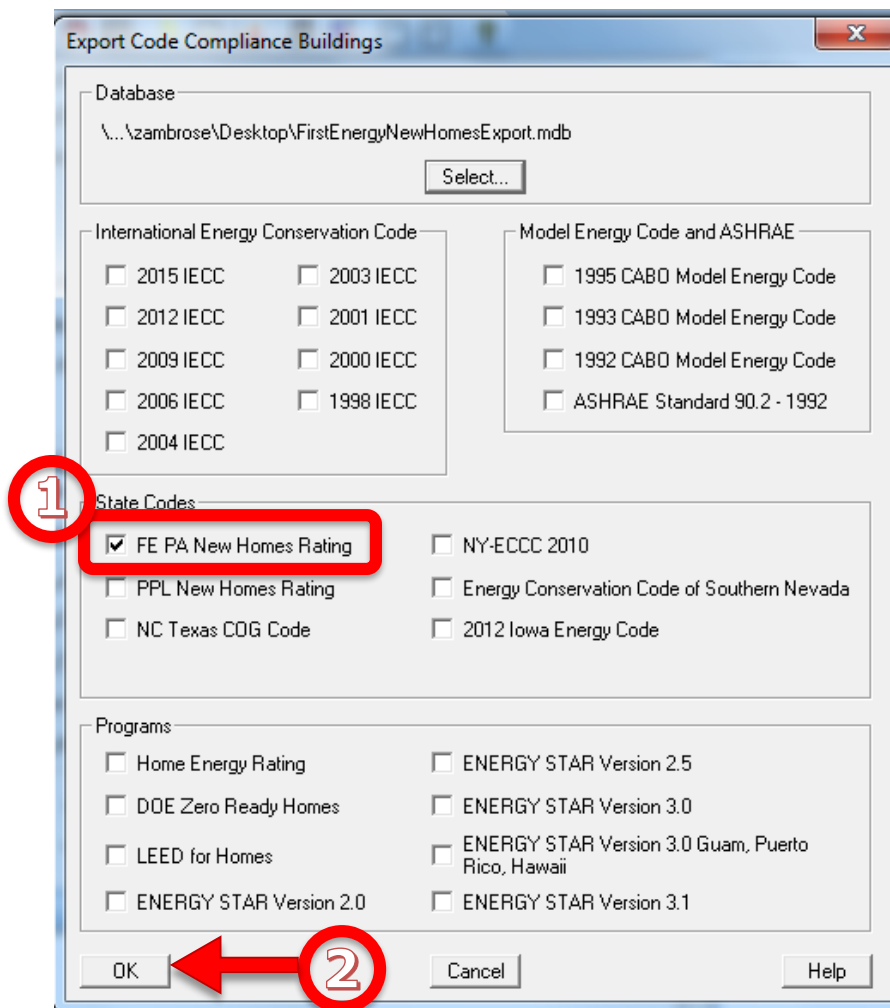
Export Code Compliance Buildings

Database
\...\zambrose\Desktop\FirstEnergyNewHomesExport.mdb
Select...

International Energy Conservation Code
2015 IECC
2012 IECC
2009 IECC
2006 IECC
2004 IECC
2003 IECC
2001 IECC
2000 IECC
1998 IECC

Model Energy Code and ASHRAE
1995 CABO Model Energy Code
1993 CABO Model Energy Code
1992 CABO Model Energy Code
ASHRAE Standard 90.2 - 1992

1

State Codes
FE PA New Homes Rating
PPL New Homes Rating
NC Texas COG Code
NY-ECCC 2010
Energy Conservation Code of Southern Nevada
2012 Iowa Energy Code

Programs
Home Energy Rating
DOE Zero Ready Homes
LEED for Homes
ENERGY STAR Version 2.0
ENERGY STAR Version 2.5
ENERGY STAR Version 3.0
ENERGY STAR Version 3.0 Guam, Puerto Rico, Hawaii
ENERGY STAR Version 3.1

OK
2
Cancel
Help